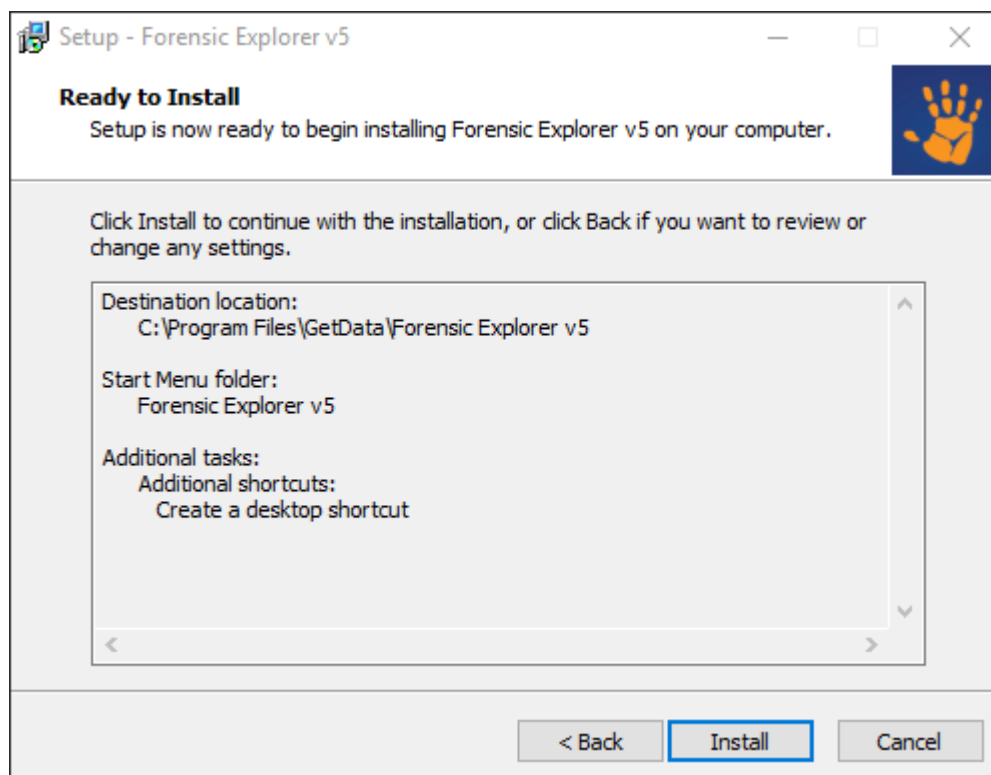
Setup - Forensic Explorer v5

Ready to Install
Setup is now ready to begin installing Forensic Explorer v5 on your computer.

Click Install to continue with the installation, or click Back if you want to review or change any settings.

Destination location:
C:\Program Files\GetData\Forensic Explorer v5

Start Menu folder:
Forensic Explorer v5

Additional tasks:
Additional shortcuts:
Create a desktop shortcut

< Back
Install
Cancel